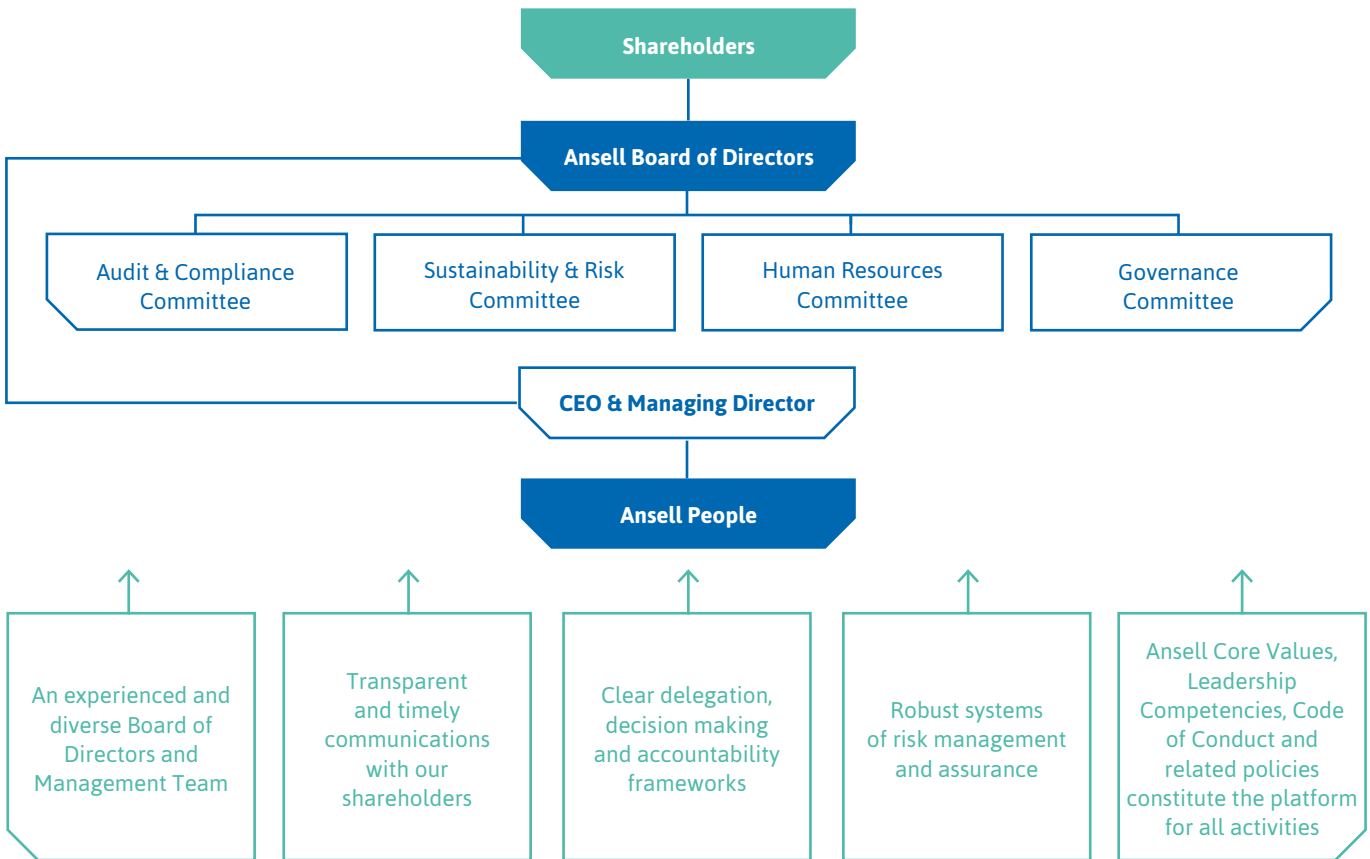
Shareholders

Ansell Board of Directors

Audit & Compliance Committee

Sustainability & Risk Committee

Human Resources Committee

Governance Committee

CEO & Managing Director

Ansell People

An experienced and diverse Board of Directors and Management Team

Transparent and timely communications with our shareholders

Clear delegation, decision making and accountability frameworks

Robust systems of risk management and assurance

Ansell Core Values, Leadership Competencies, Code of Conduct and related policies constitute the platform for all activities